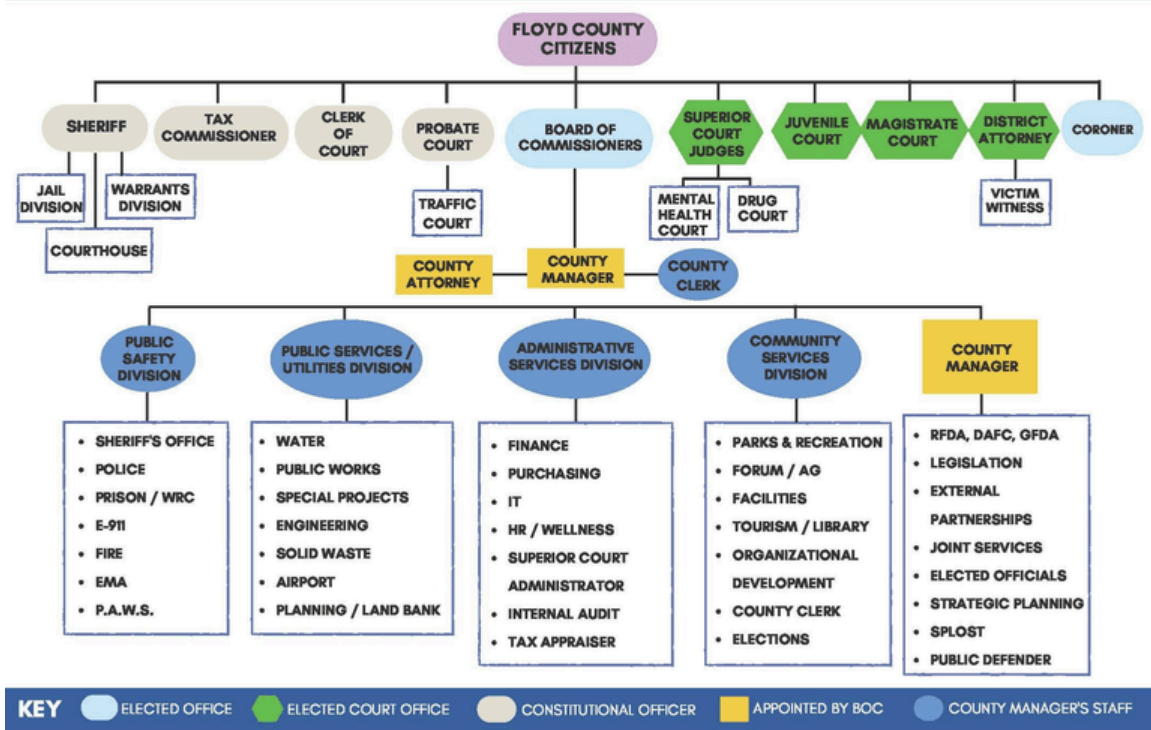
FLOYD COUNTY CITIZENS

SHERIFF
JAIL DIVISION
WARRANTS DIVISION
COURTHOUSE

TAX COMMISSIONER

CLERK OF COURT

PROBATE COURT
TRAFFIC COURT

BOARD OF COMMISSIONERS

SUPERIOR COURT JUDGES
MENTAL HEALTH COURT
DRUG COURT

JUVENILE COURT

MAGISTRATE COURT

DISTRICT ATTORNEY
VICTIM WITNESS

CORONER

COUNTY ATTORNEY
COUNTY MANAGER
COUNTY CLERK

PUBLIC SAFETY DIVISION
- SHERIFF'S OFFICE
- POLICE
- PRISON / WRC
- E-911
- FIRE
- EMA
- P.A.W.S.

PUBLIC SERVICES / UTILITIES DIVISION
- WATER
- PUBLIC WORKS
- SPECIAL PROJECTS
- ENGINEERING
- SOLID WASTE
- AIRPORT
- PLANNING / LAND BANK

ADMINISTRATIVE SERVICES DIVISION
- FINANCE
- PURCHASING
- IT
- HR / WELLNESS
- SUPERIOR COURT ADMINISTRATOR
- INTERNAL AUDIT
- TAX APPRAISER

COMMUNITY SERVICES DIVISION
- PARKS & RECREATION
- FORUM / AG
- FACILITIES
- TOURISM / LIBRARY
- ORGANIZATIONAL DEVELOPMENT
- COUNTY CLERK
- ELECTIONS

COUNTY MANAGER
- RFDA, DAFC, GFDA
- LEGISLATION
- EXTERNAL PARTNERSHIPS
- JOINT SERVICES
- ELECTED OFFICIALS
- STRATEGIC PLANNING
- SPLOST
- PUBLIC DEFENDER

KEY ELECTED OFFICE ELECTED COURT OFFICE CONSTITUTIONAL OFFICER APPOINTED BY BOC COUNTY MANAGER'S STAFF